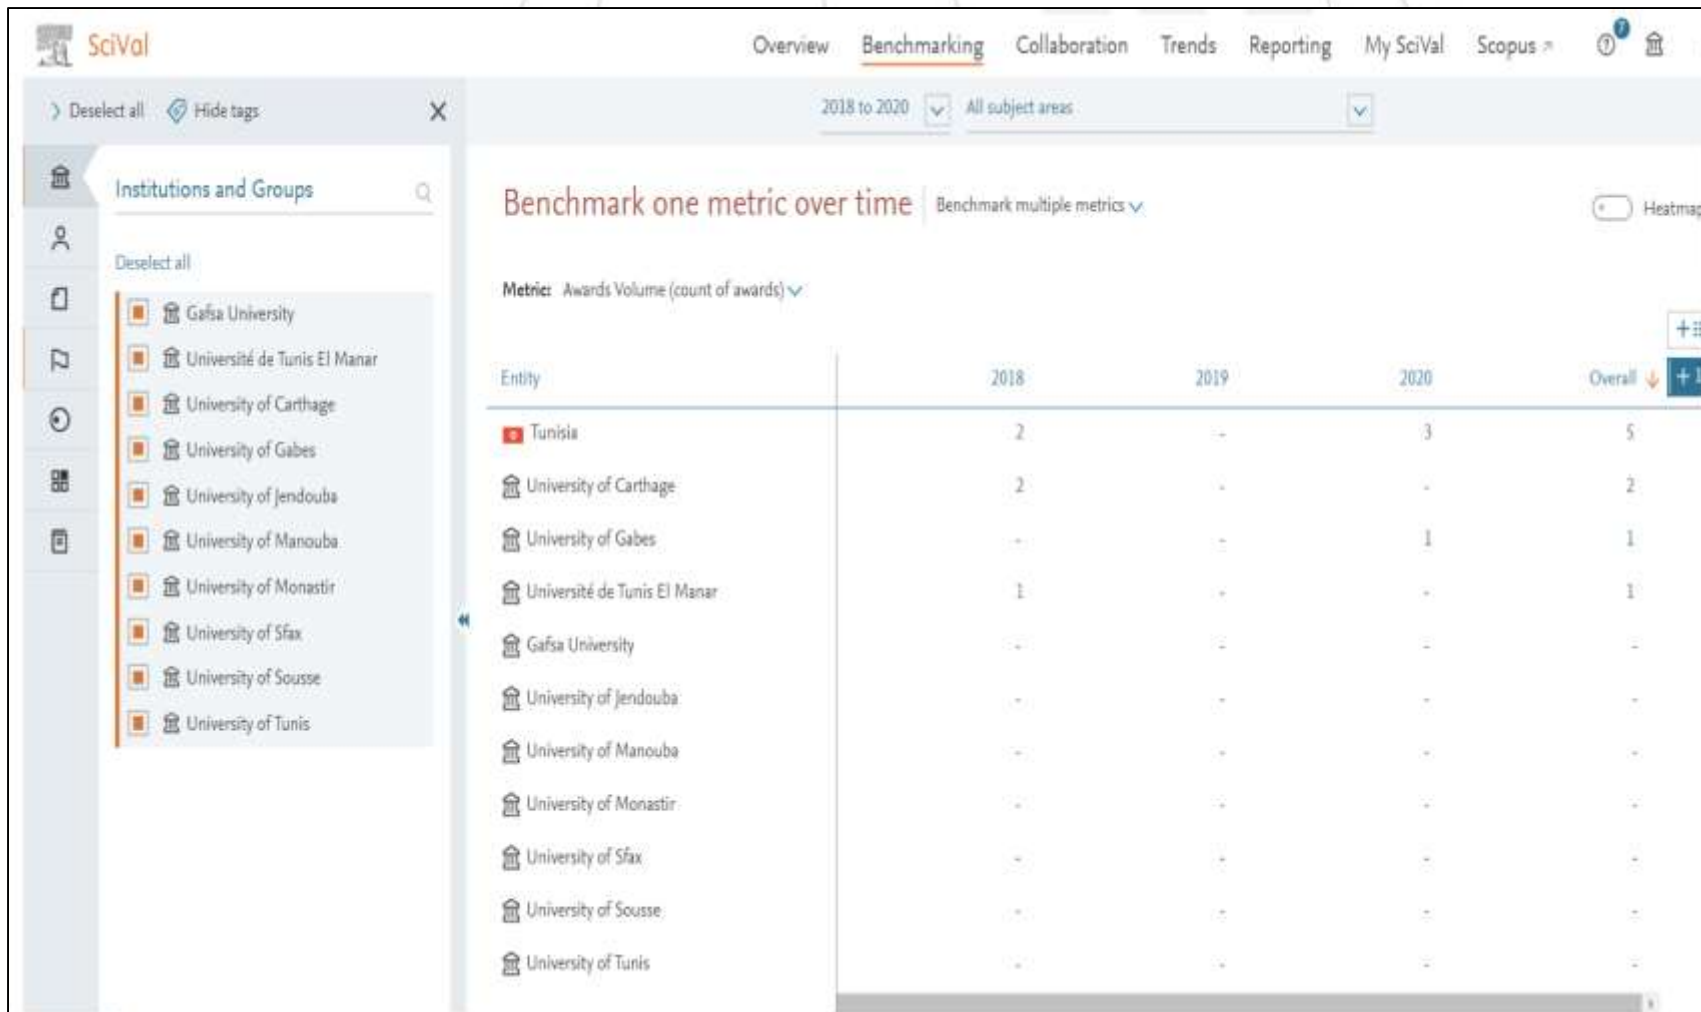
SciVal

Overview Benchmarking Collaboration Trends Reporting My SciVal Scopus

Deselect all Hide tags

2018 to 2020 All subject areas

Institutions and Groups

Deselect all

Gafsa University
Université de Tunis El Manar
University of Carthage
University of Gabes
University of Jendouba
University of Manouba
University of Monastir
University of Sfax
University of Sousse
University of Tunis

Benchmark one metric over time Benchmark multiple metrics

Heatmap

Metric: Awards Volume (count of awards)

| Entity | 2018 | 2019 | 2020 | Overall |
|---|---|---|---|---|
| Tunisia | 2 | - | 3 | 5 |
| University of Carthage | 2 | - | - | 2 |
| University of Gabes | - | - | 1 | 1 |
| Université de Tunis El Manar | 1 | - | - | 1 |
| Gafsa University | - | - | - | - |
| University of Jendouba | - | - | - | - |
| University of Manouba | - | - | - | - |
| University of Monastir | - | - | - | - |
| University of Sfax | - | - | - | - |
| University of Sousse | - | - | - | - |
| University of Tunis | - | - | - | - |